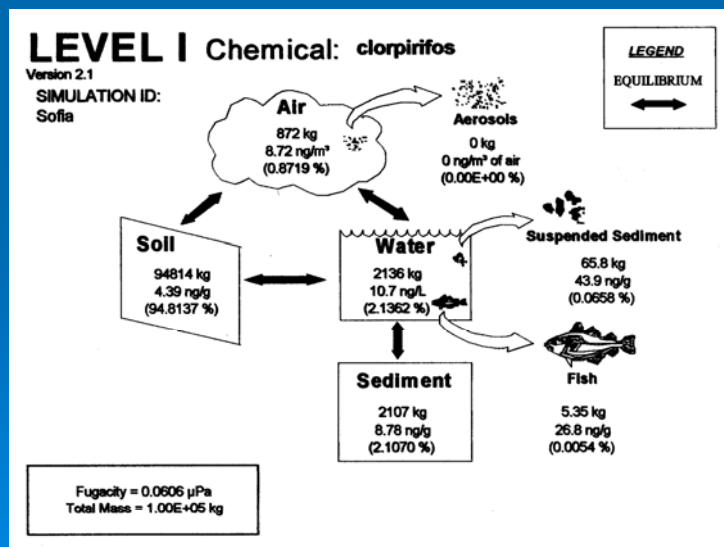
LEVEL I Chemical: clorpirifos
Version 2.1
SIMULATION ID:
Sofia

LEGEND
EQUILIBRIUM

Air
872 kg
8.72 ng/m³
(0.8719 %)

Aerosols
0 kg
0 ng/m³ of air
(0.00E+00 %)

Soil
94814 kg
4.39 ng/g
(94.8137 %)

Water
2136 kg
10.7 ng/L
(2.1362 %)

Suspended Sediment
65.8 kg
43.9 ng/g
(0.0658 %)

Sediment
2107 kg
8.78 ng/g
(2.1070 %)

Fish
5.35 kg
26.8 ng/g
(0.0054 %)

Fugacity = 0.0606 µPa
Total Mass = 1.00E+05 kg